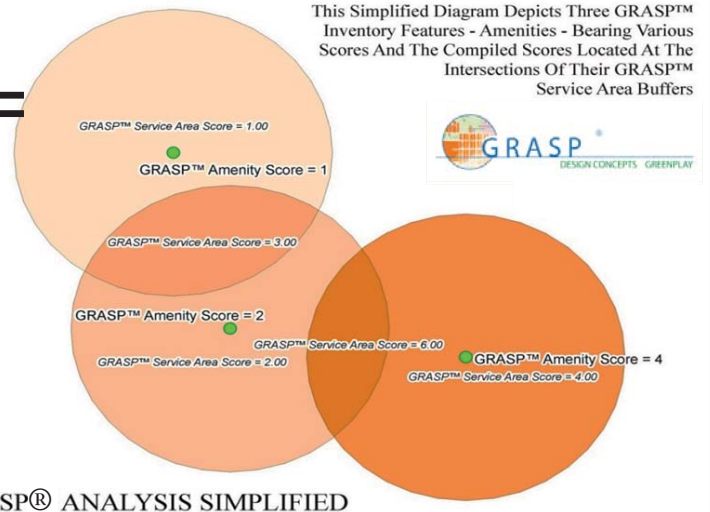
This Simplified Diagram Depicts Three GRASP™ Inventory Features - Amenities - Bearing Various Scores And The Compiled Scores Located At The Intersections Of Their GRASP™ Service Area Buffers

GRASP®
DESIGN CONCEPTS GREENPLAY

GRASP™ Service Area Score = 1.00

GRASP™ Amenity Score = 1

GRASP™ Service Area Score = 3.00

GRASP™ Amenity Score = 2

GRASP™ Service Area Score = 6.00

GRASP™ Service Area Score = 2.00

GRASP™ Amenity Score = 4

GRASP™ Service Area Score = 4.00

SP® ANALYSIS SIMPLIFIED